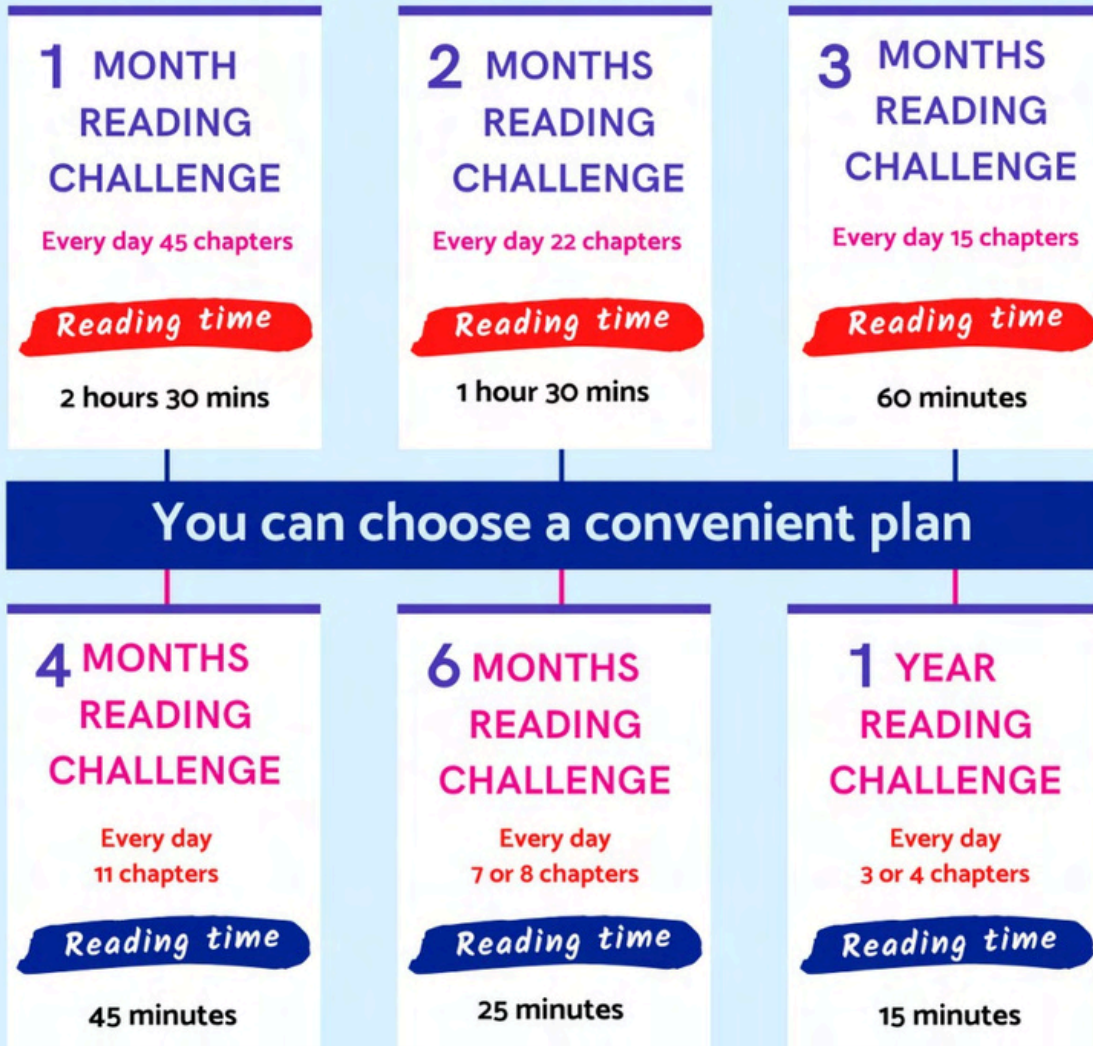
1 MONTH READING CHALLENGE

Every day 45 chapters

Reading time

2 hours 30 mins

2 MONTHS READING CHALLENGE

Every day 22 chapters

Reading time

1 hour 30 mins

3 MONTHS READING CHALLENGE

Every day 15 chapters

Reading time

60 minutes

You can choose a convenient plan

4 MONTHS READING CHALLENGE

Every day 11 chapters

Reading time

45 minutes

6 MONTHS READING CHALLENGE

Every day 7 or 8 chapters

Reading time

25 minutes

1 YEAR READING CHALLENGE

Every day 3 or 4 chapters

Reading time

15 minutes